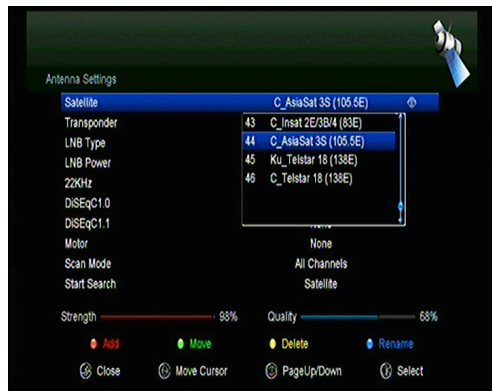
Antenna Settings

| | |
|---|---|
| Satellite | C_AsiaSat 3S (105.5E) |
| Transponder | |
| LNB Type | |
| LNB Power | |
| 22KHz | |
| DiSEqC1.0 | |
| DiSEqC1.1 | None |
| Motor | None |
| Scan Mode | All Channels |
| Start Search | Satellite |

43 C_Insat 2E/3B/4 (83E)
44 C_AsiaSat 3S (105.5E)
45 Ku_Telstar 18 (138E)
46 C_Telstar 18 (138E)

Strength 98%
Quality 68%

Add
Move
Delete
Rename

Close
Move Cursor
PageUp/Down
Select